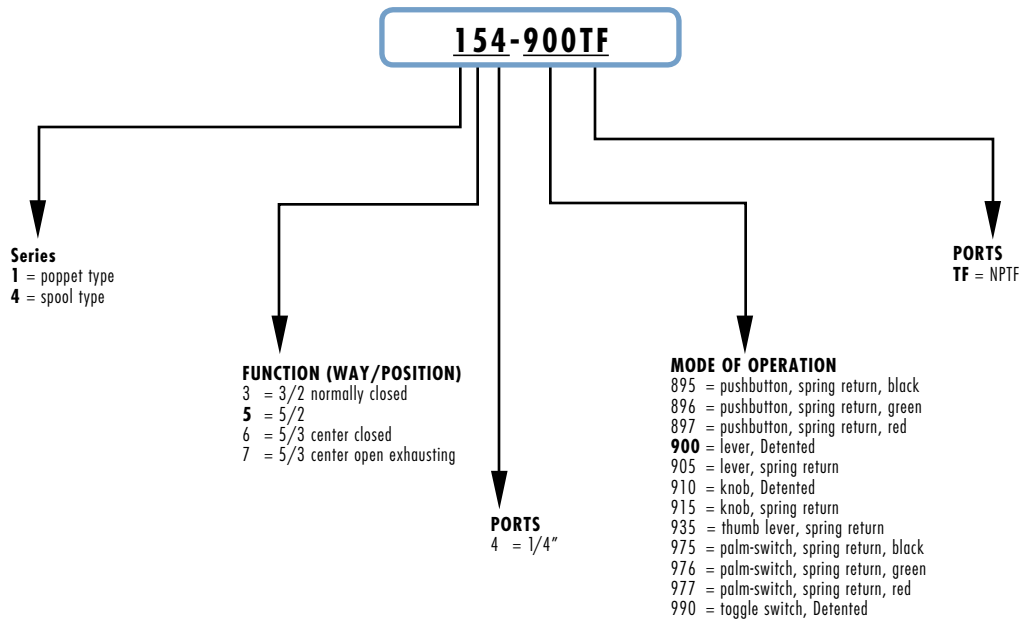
154-900TF

Series
**1** = poppet type
**4** = spool type

FUNCTION (WAY/POSITION)
3 = 3/2 normally closed
**5** = 5/2
6 = 5/3 center closed
7 = 5/3 center open exhausting

PORTS
4 = 1/4"

MODE OF OPERATION
895 = pushbutton, spring return, black
896 = pushbutton, spring return, green
897 = pushbutton, spring return, red
**900** = lever, Detented
905 = lever, spring return
910 = knob, Detented
915 = knob, spring return
935 = thumb lever, spring return
975 = palm-switch, spring return, black
976 = palm-switch, spring return, green
977 = palm-switch, spring return, red
990 = toggle switch, Detented

PORTS
**TF** = NPTF